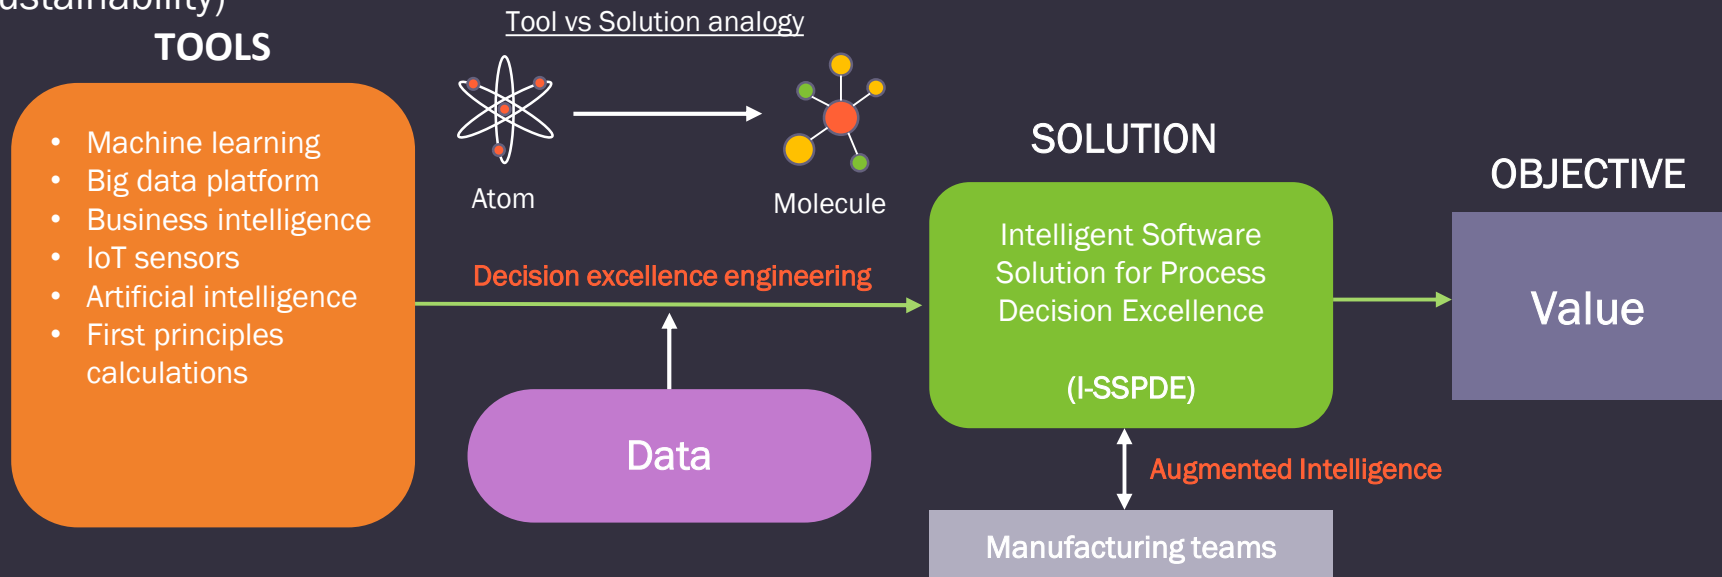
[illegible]

TOOLS

- Machine learning
- Big data platform
- Business intelligence
- IoT sensors
- Artificial intelligence
- First principles calculations

Tool vs Solution analogy

Atom

Molecule

Decision excellence engineering

Data

SOLUTION

Intelligent Software Solution for Process Decision Excellence

(I-SSPDE)

Augmented Intelligence

Manufacturing teams

OBJECTIVE

Value